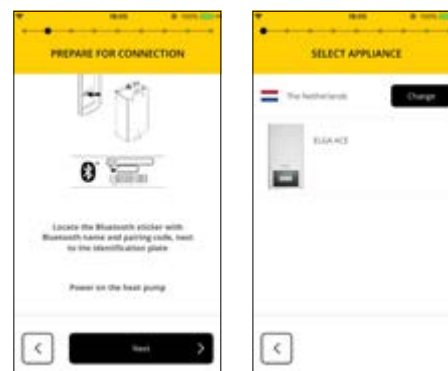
PREPARE FOR CONNECTION

Locate the Bluetooth sticker with Bluetooth name and pairing code, next to the identification plate.

Power on the heat pump

Next

SELECT APPLIANCE

The Netherlands

Change

ELGA ACE